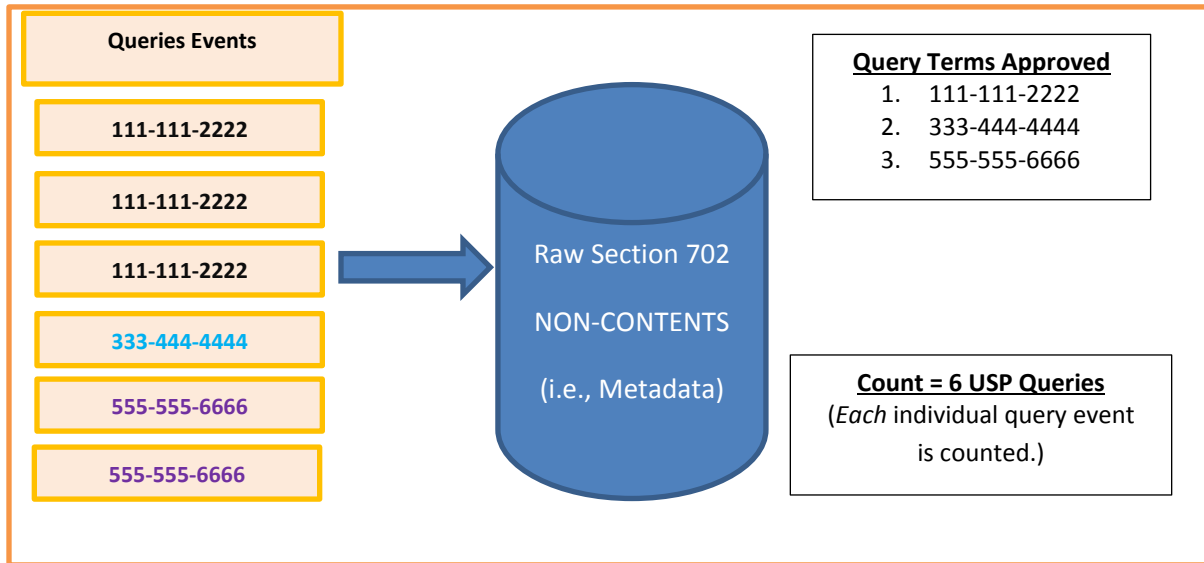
Queries Events

111-111-2222

111-111-2222

111-111-2222

333-444-4444

555-555-6666

555-555-6666

Raw Section 702

NON-CONTENTS

(i.e., Metadata)

Query Terms Approved

1. 111-111-2222
2. 333-444-4444
3. 555-555-6666

Count = 6 USP Queries

(*Each* individual query event is counted.)